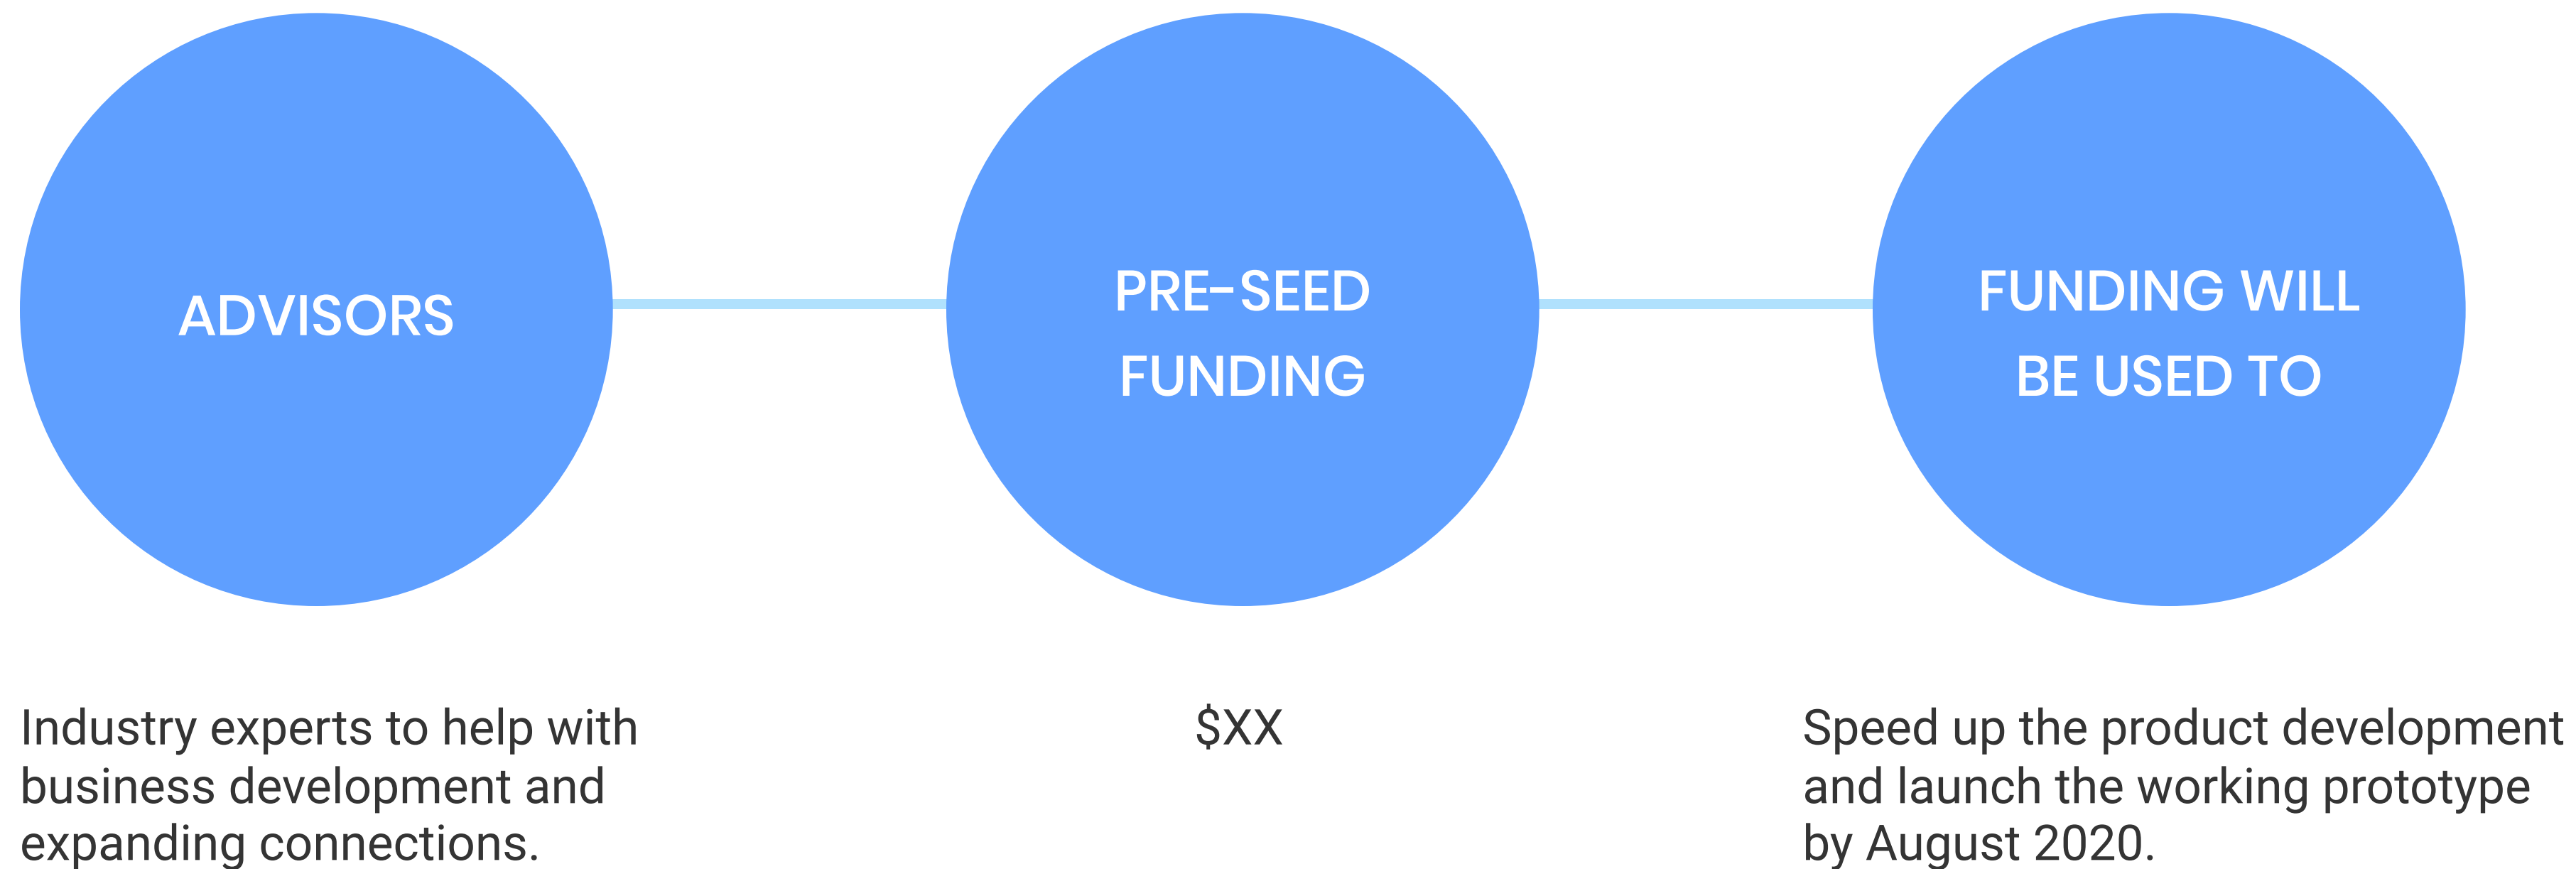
ADVISORS

PRE-SEED FUNDING

FUNDING WILL BE USED TO

Industry experts to help with business development and expanding connections.

$XX

Speed up the product development and launch the working prototype by August 2020.